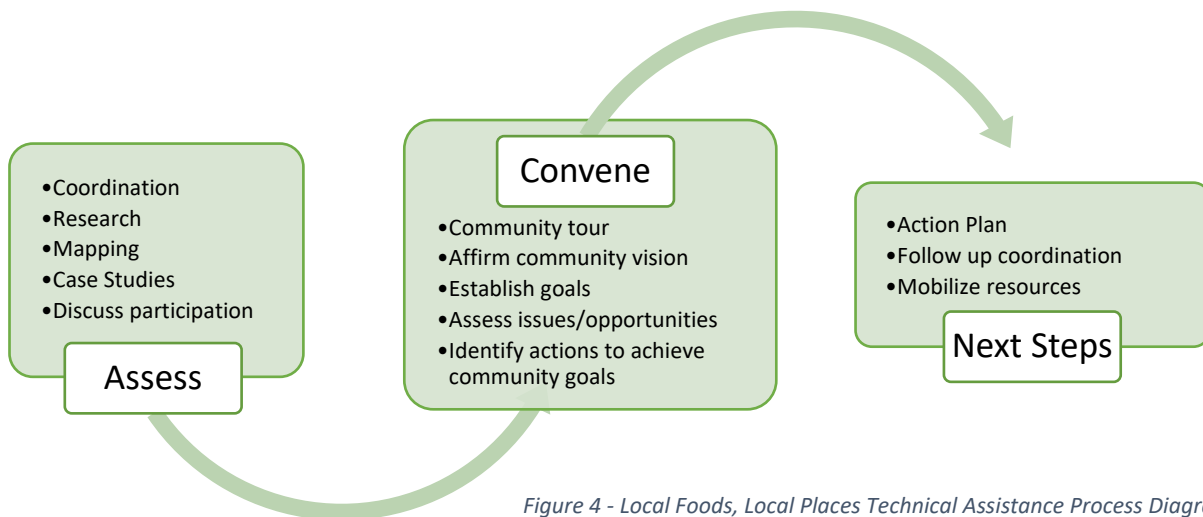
•Coordination
•Research
•Mapping
•Case Studies
•Discuss participation

Assess

Convene

•Community tour
•Affirm community vision
•Establish goals
•Assess issues/opportunities
•Identify actions to achieve community goals

•Action Plan
•Follow up coordination
•Mobilize resources

Next Steps

Figure 4 - Local Foods, Local Places Technical Assistance Process Diagr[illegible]